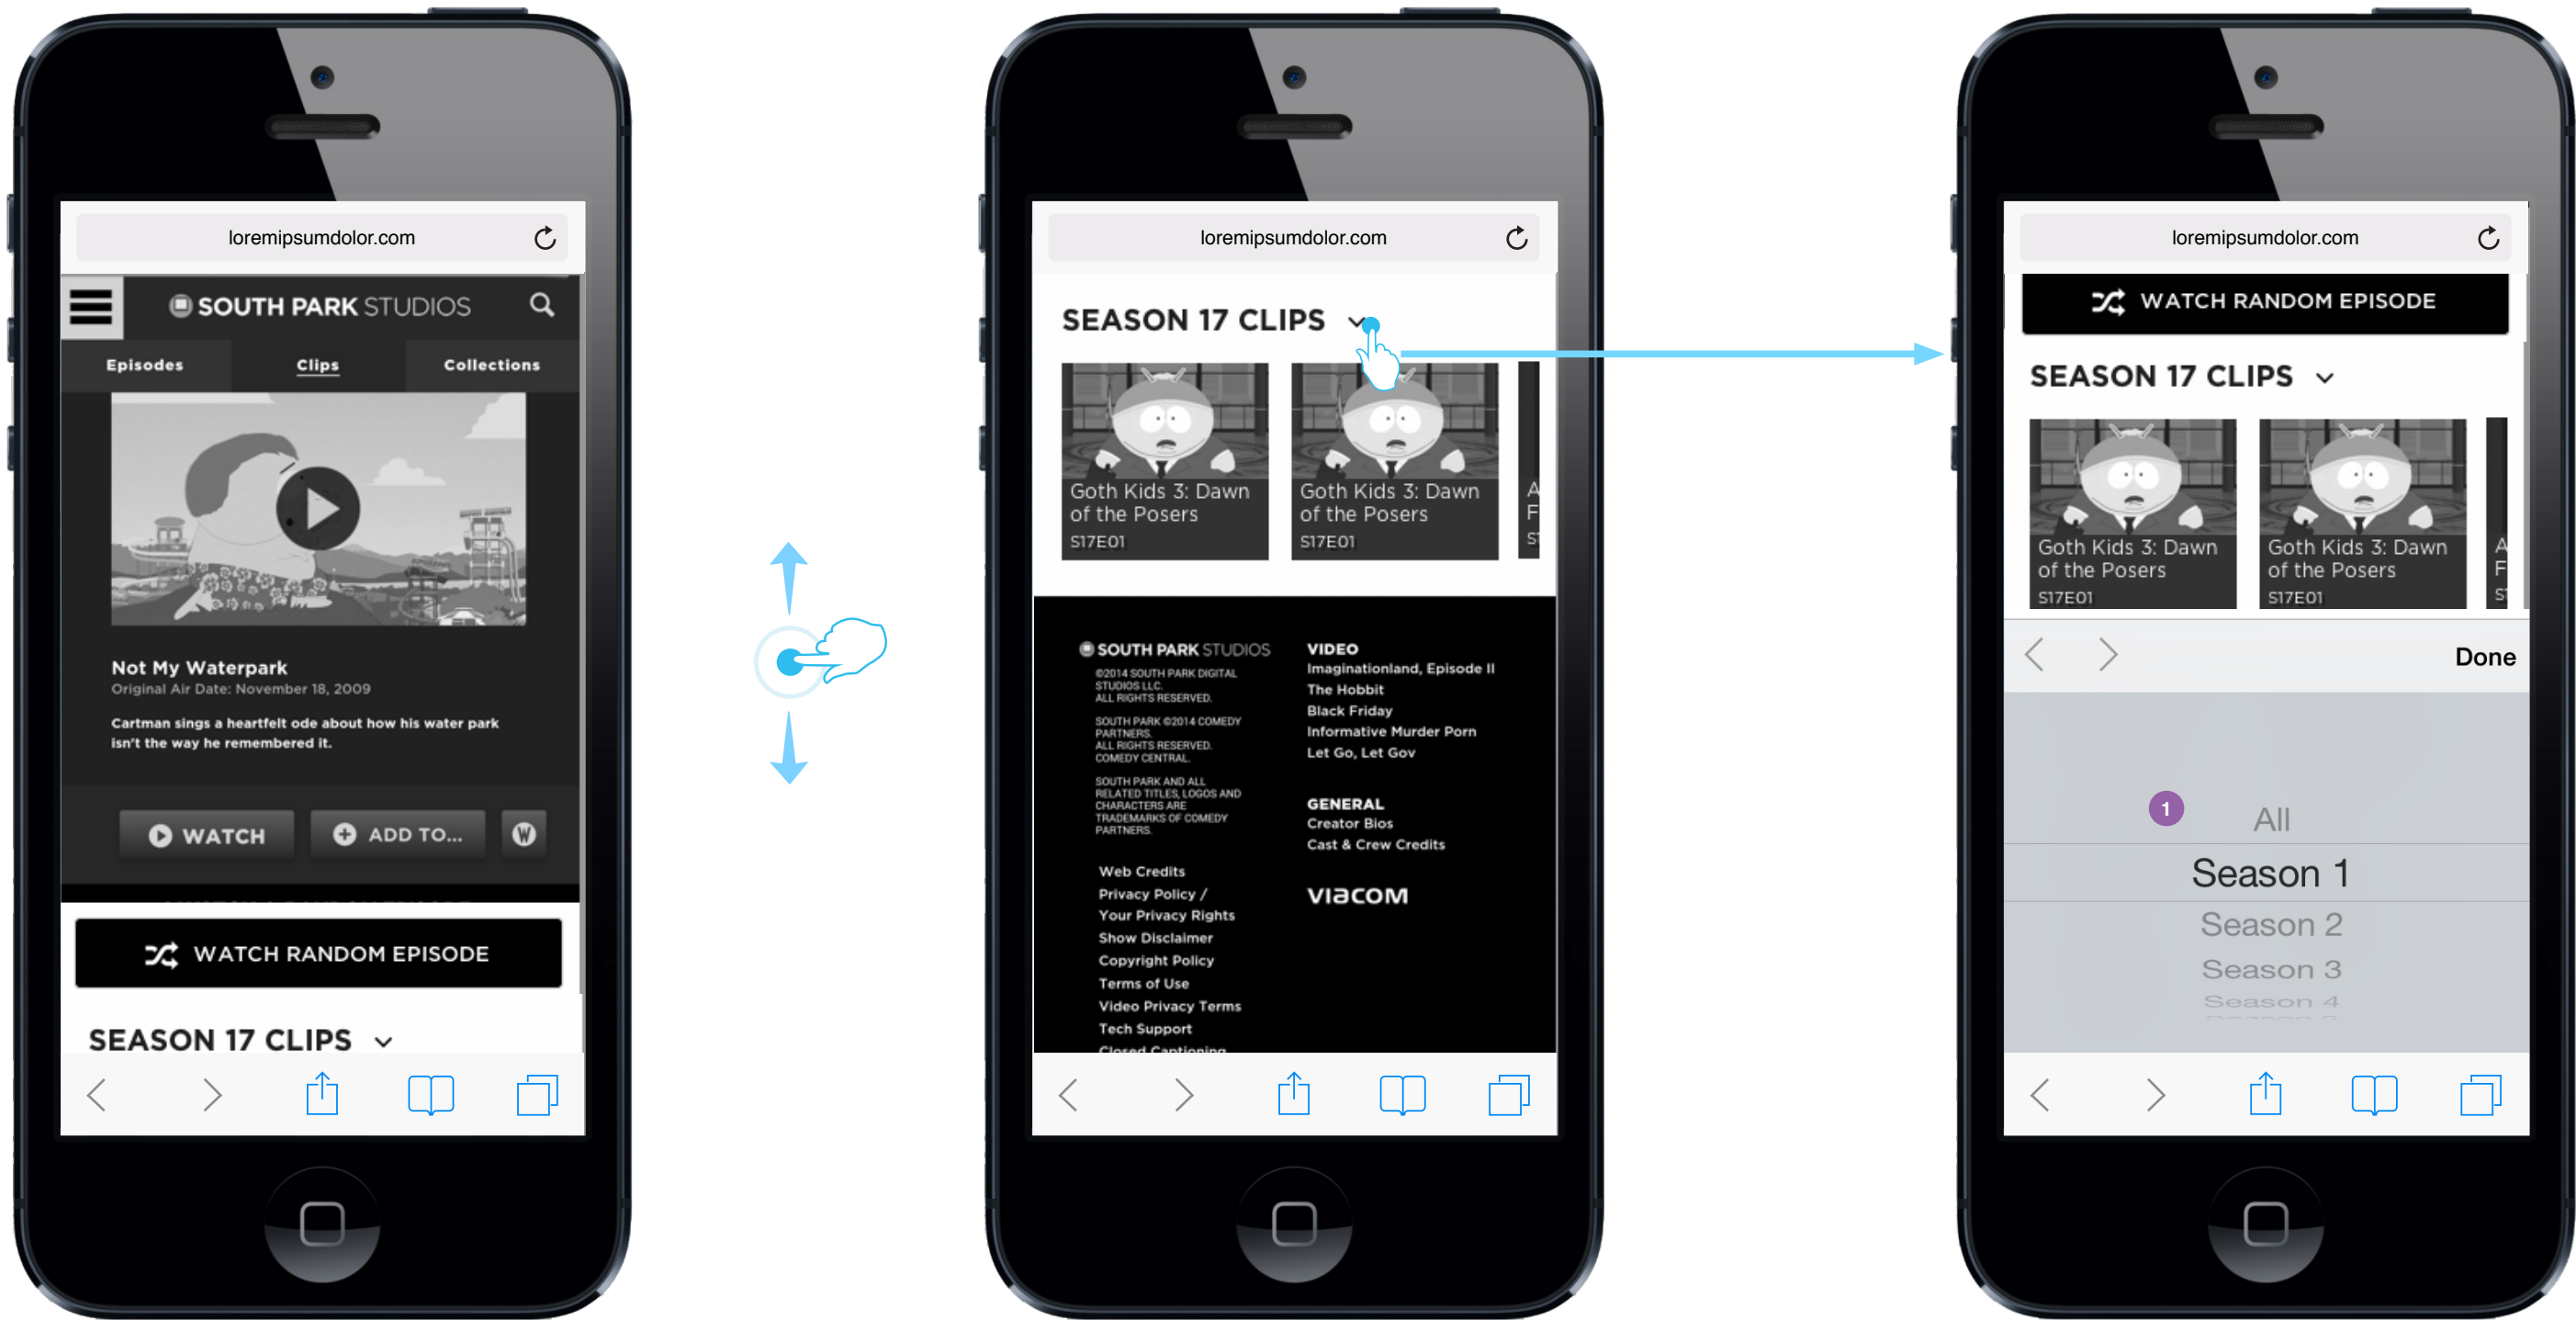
loremipsumdolor.com

SOUTH PARK STUDIOS

Episodes Clips Collections

Not My Waterpark
Original Air Date: November 18, 2009

Cartman sings a heartfelt ode about how his water park isn't the way he remembered it.

WATCH ADD TO...

WATCH RANDOM EPISODE

SEASON 17 CLIPS

loremipsumdolor.com

SEASON 17 CLIPS

Goth Kids 3: Dawn of the Posers
S17E01

Goth Kids 3: Dawn of the Posers
S17E01

SOUTH PARK STUDIOS
©2014 SOUTH PARK DIGITAL STUDIOS LLC. ALL RIGHTS RESERVED.
SOUTH PARK ©2014 COMEDY PARTNERS. ALL RIGHTS RESERVED. COMEDY CENTRAL.
SOUTH PARK AND ALL RELATED TITLES, LOGOS AND CHARACTERS ARE TRADEMARKS OF COMEDY PARTNERS.

Web Credits
Privacy Policy / Your Privacy Rights
Show Disclaimer
Copyright Policy
Terms of Use
Video Privacy Terms
Tech Support
Closed Captioning

VIDEO
Imaginationland, Episode II
The Hobbit
Black Friday
Informative Murder Porn
Let Go, Let Gov

GENERAL
Creator Bios
Cast & Crew Credits

viacom

loremipsumdolor.com

WATCH RANDOM EPISODE

SEASON 17 CLIPS

Goth Kids 3: Dawn of the Posers
S17E01

Goth Kids 3: Dawn of the Posers
S17E01

Done

1

All
Season 1
Season 2
Season 3
Season 4